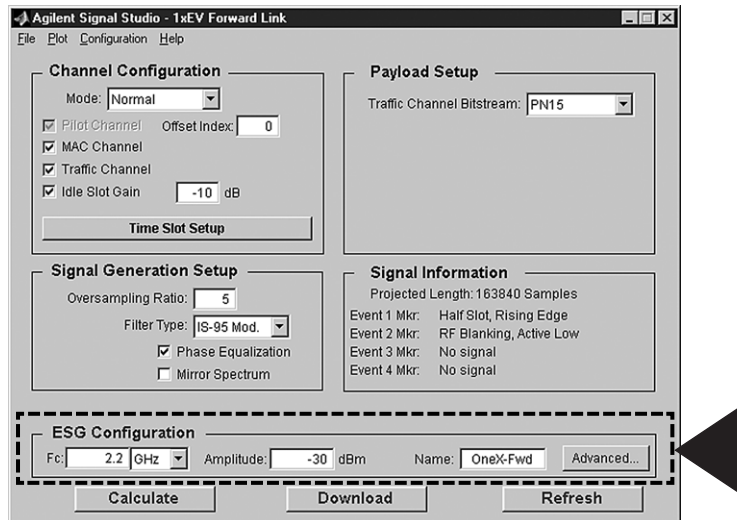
Agilent Signal Studio - 1xEV Forward Link

File Plot Configuration Help

Channel Configuration

Mode: Normal

Pilot Channel Offset Index: 0

MAC Channel

Traffic Channel

Idle Slot Gain -10 dB

Time Slot Setup

Payload Setup

Traffic Channel Bitstream: PN15

Signal Generation Setup

Oversampling Ratio: 5

Filter Type: IS-95 Mod.

Phase Equalization

Mirror Spectrum

Signal Information

Projected Length: 163840 Samples

Event 1 Mkr: Half Slot, Rising Edge

Event 2 Mkr: RF Blanking, Active Low

Event 3 Mkr: No signal

Event 4 Mkr: No signal

ESG Configuration

Fc: 2.2 GHz Amplitude: -30 dBm Name: OneX-Fwd Advanced...

Calculate Download Refresh